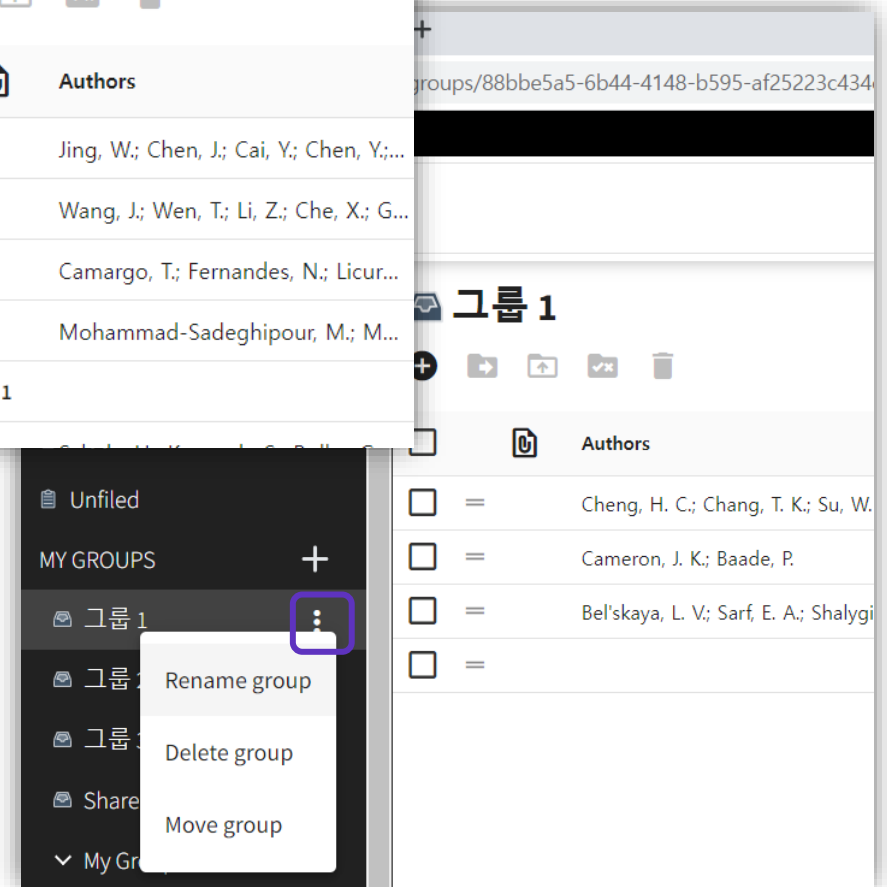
Authors

Jing, W.; Chen, J.; Cai, Y.; Chen, Y.;...

Wang, J.; Wen, T.; Li, Z.; Che, X.; G...

Camargo, T.; Fernandes, N.; Licur...

Mohammad-Sadeghipour, M.; M...

1

+

groups/88bbe5a5-6b44-4148-b595-af25223c434

그룹 1

Authors

Cheng, H. C.; Chang, T. K.; Su, W.

Cameron, J. K.; Baade, P.

Bel'skaya, L. V.; Sarf, E. A.; Shalygi

Unfiled

MY GROUPS +

그룹 1

그룹 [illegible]

그룹 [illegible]

Share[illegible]

My Gr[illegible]

Rename group

Delete group

Move group